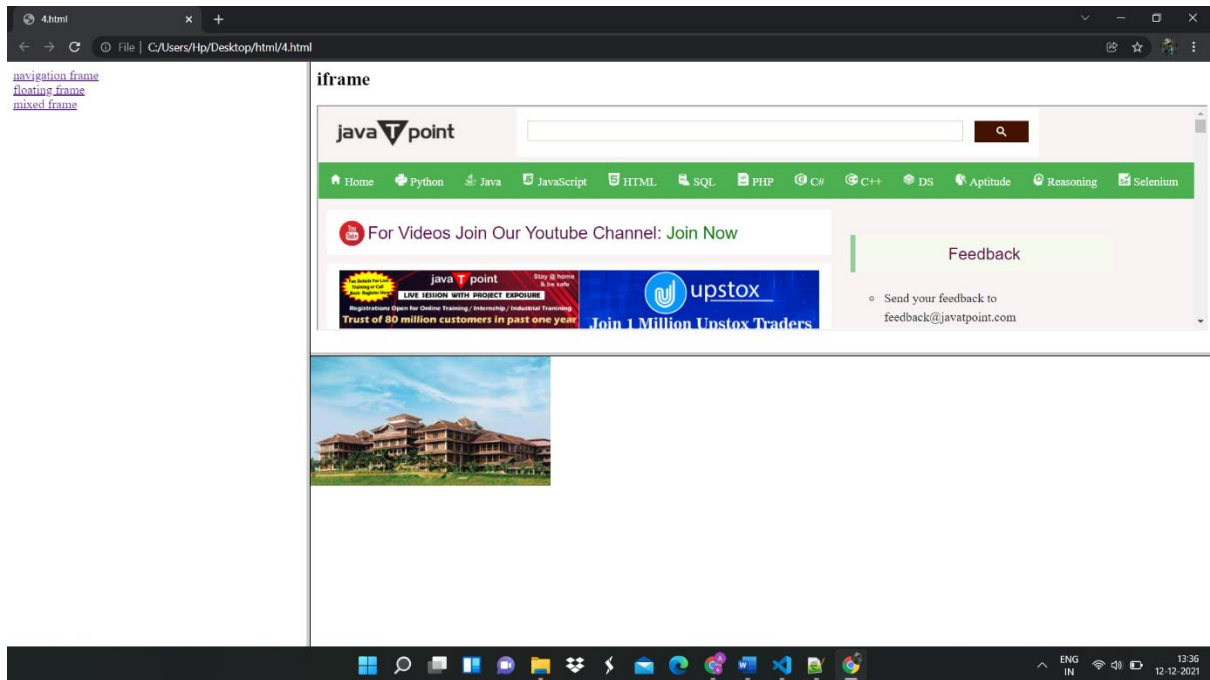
4.html

File | C:/Users/Hp/Desktop/html/4.html

navigation frame
floating frame
mixed frame

iframe

java T point

Home Python Java JavaScript HTML SQL PHP C# C++ DS Aptitude Reasoning Selenium

For Videos Join Our Youtube Channel: Join Now

java T point
LIVE SESSION WITH PROJECT EXPOSURE
Registrations Open for Online Training / Internship / Industrial Training
Trust of 80 million customers in past one year

upstox
Join 1 Million Upstox Traders

Feedback

Send your feedback to feedback@javatpoint.com

ENG IN
13:36
12-12-2021